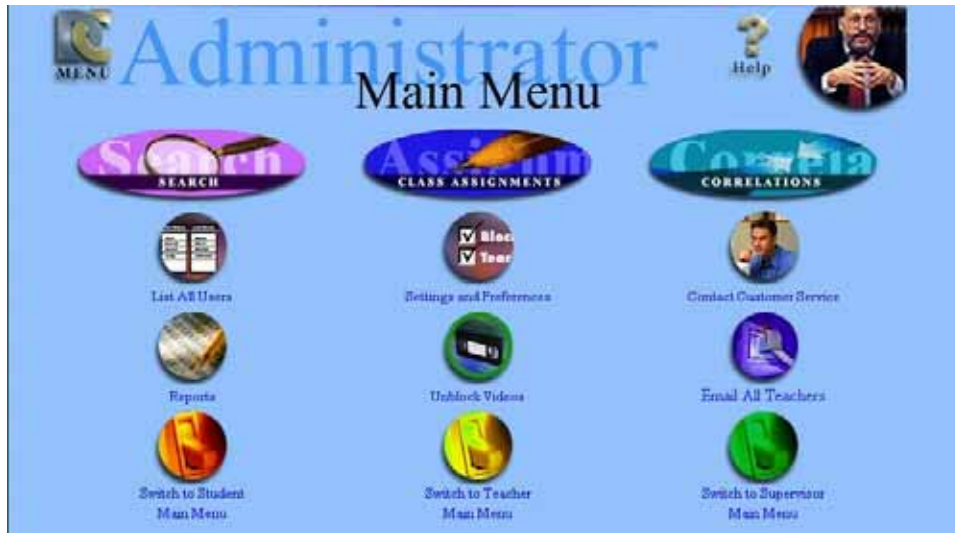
MENU
Administrator
Help
Main Menu

Search
SEARCH
Assignm
CLASS ASSIGNMENTS
Correla
CORRELATIONS

List All Users
Bloc
Tear
Settings and Preferences
Contact Customer Service

Reports
Unblock Videos
Email All Teachers

Switch to Student Main Menu
Switch to Teacher Main Menu
Switch to Supervisor Main Menu